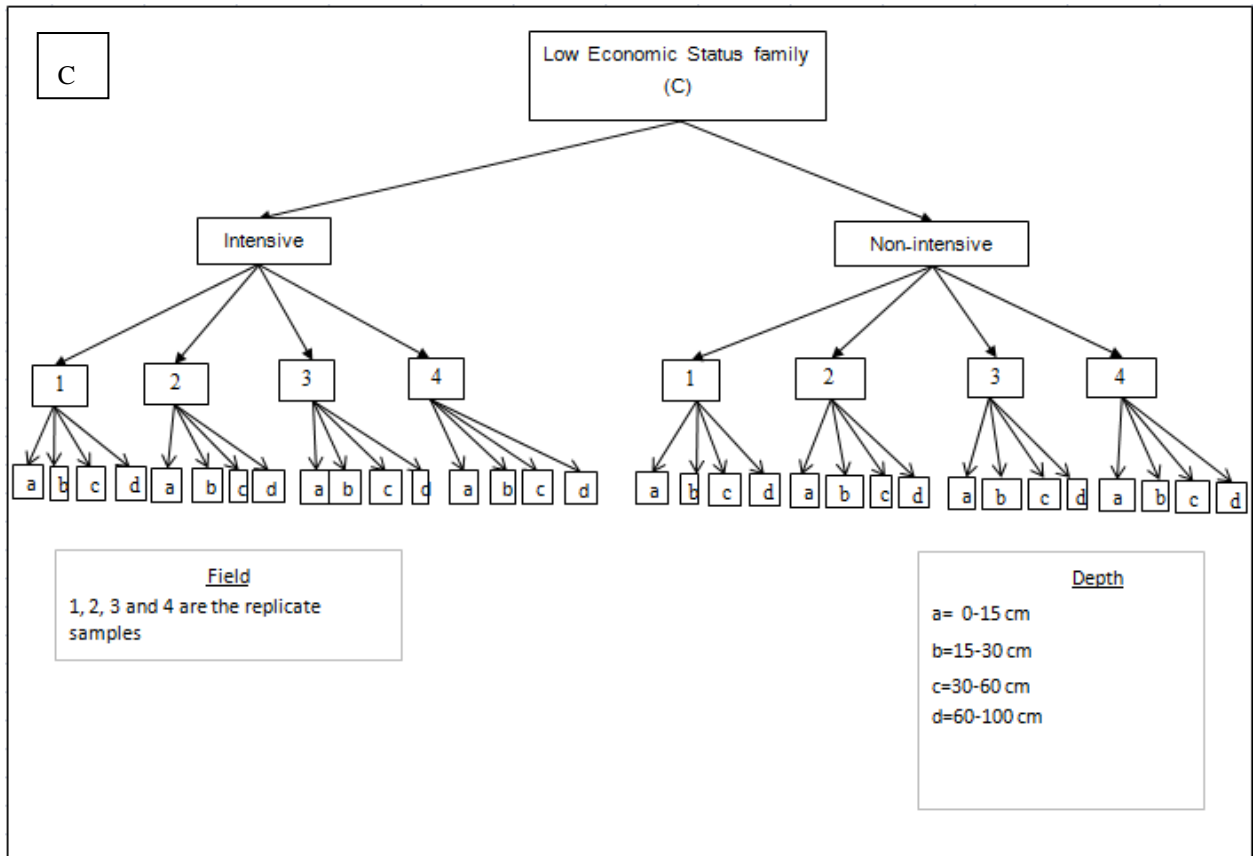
C

Low Economic Status family (C)

Intensive

Non-intensive

1 2 3 4

a b c d a b c d a b c d a b c d

1 2 3 4

a b c d a b c d a b c d a b c d

Field
1, 2, 3 and 4 are the replicate samples

Depth
a= 0-15 cm
b=15-30 cm
c=30-60 cm
d=60-100 cm